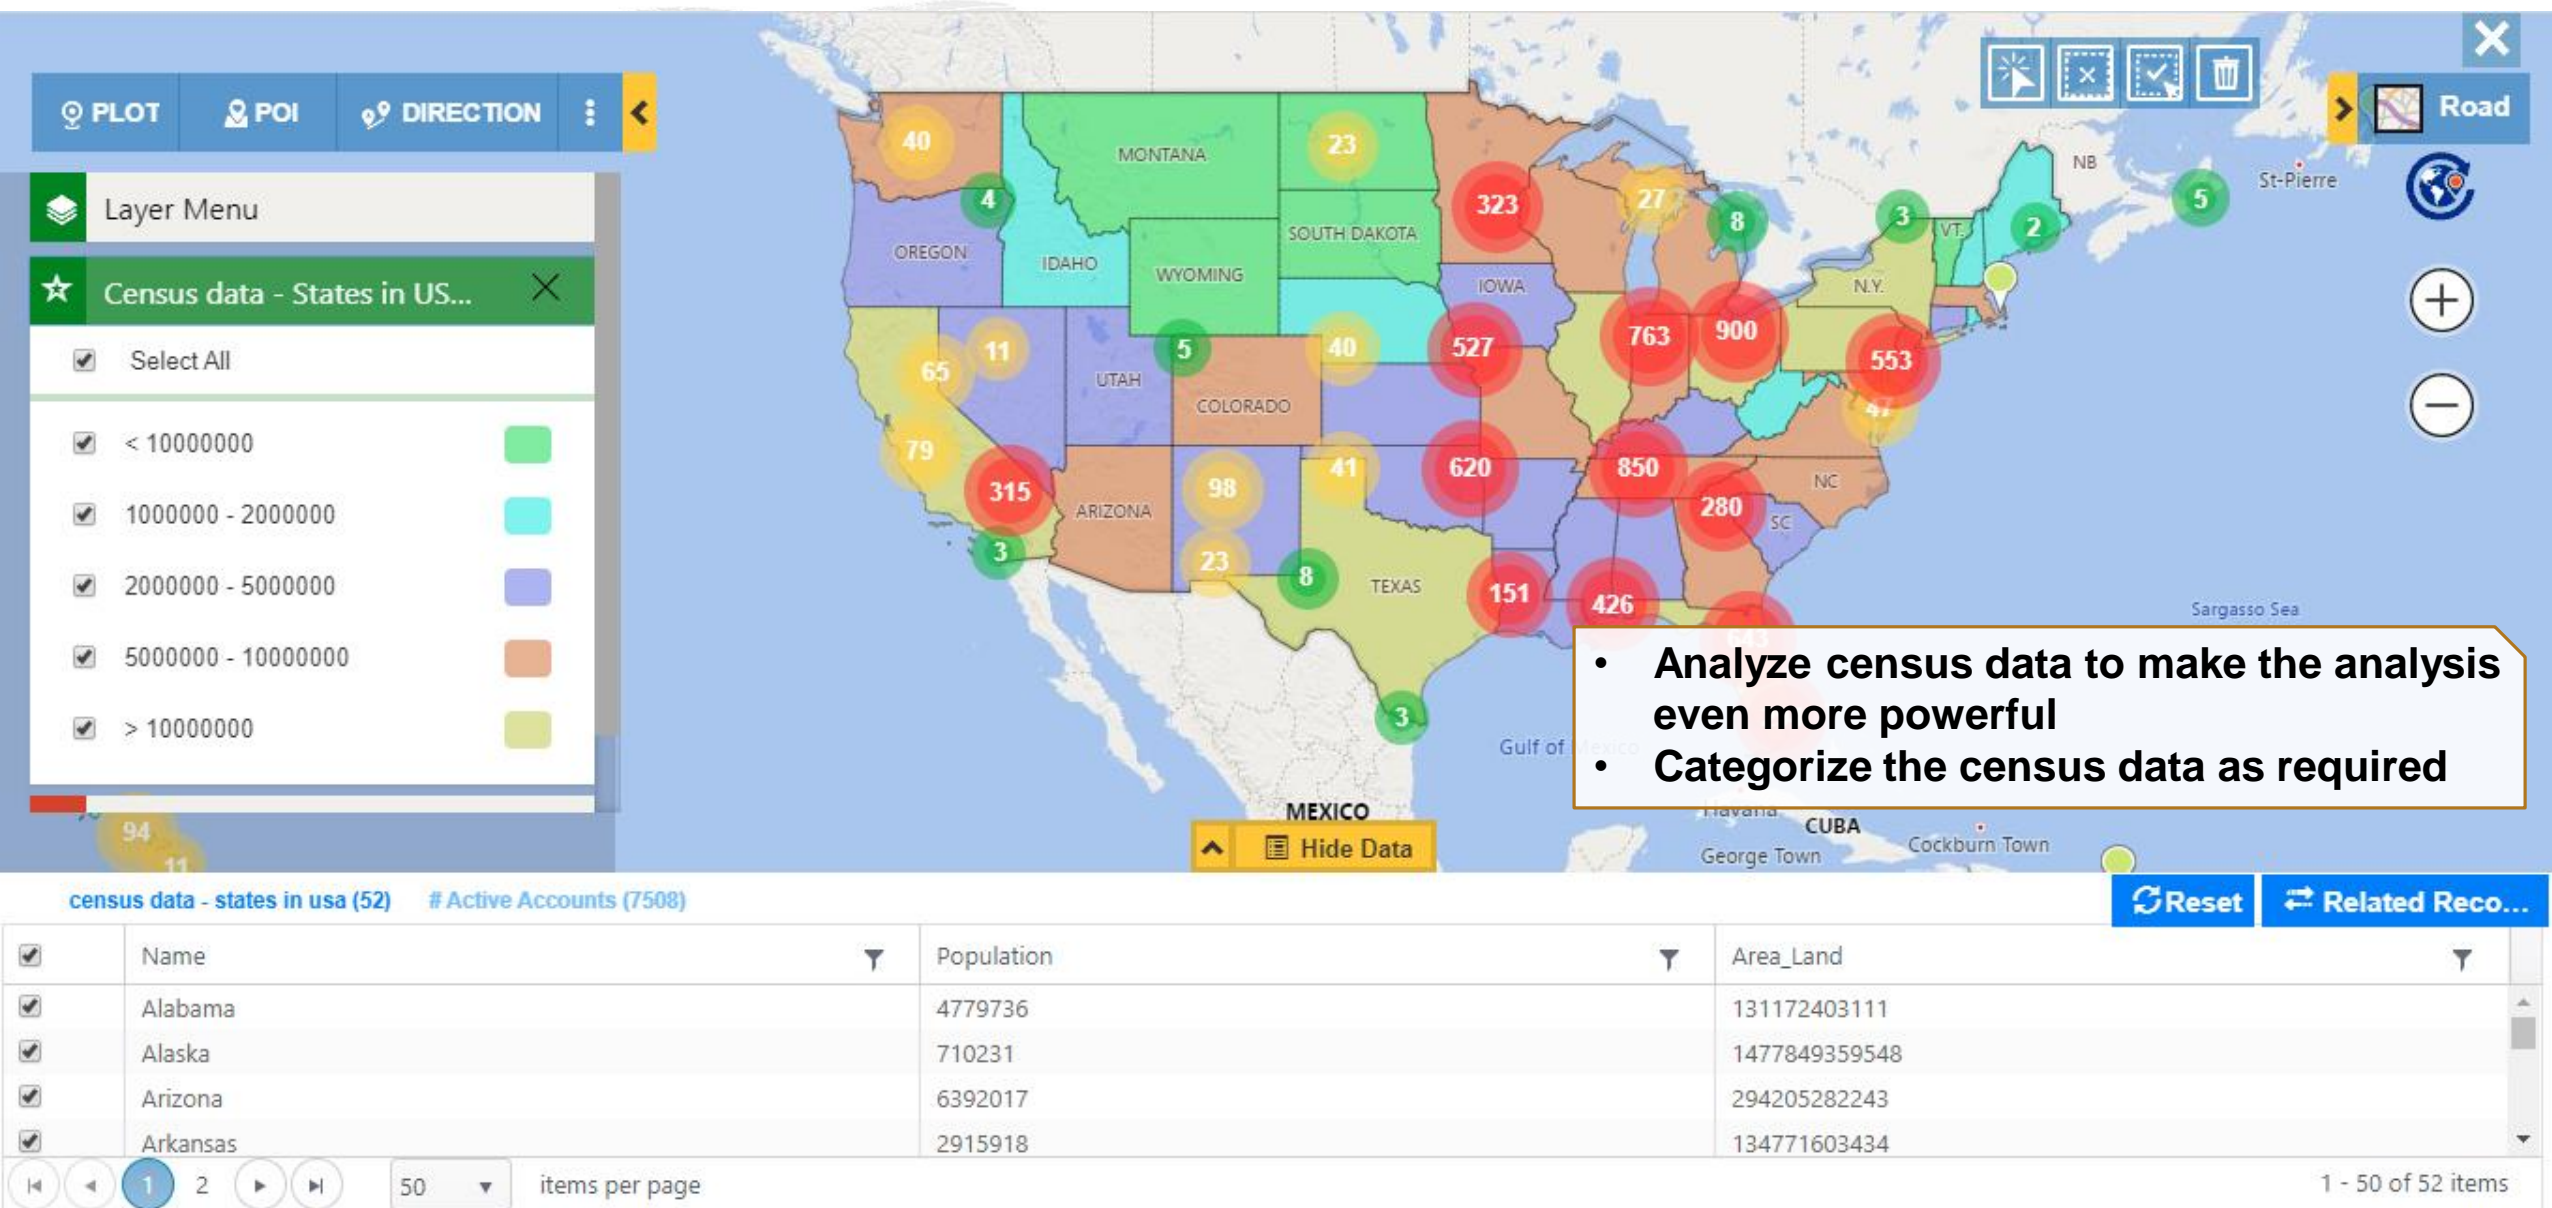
PLOT POI DIRECTION

Road

Layer Menu

Census data - States in US...

Select All

< 10000000

1000000 - 2000000

2000000 - 5000000

5000000 - 10000000

> 10000000

MONTANA SOUTH DAKOTA OREGON IDAHO WYOMING IOWA UTAH COLORADO ARIZONA TEXAS NC SC N.Y. VT. NB St-Pierre Sargasso Sea Gulf of MEXICO CUBA George Town Cockburn Town

40 4 23 323 27 8 3 2 5 65 11 5 40 527 763 900 553 79 315 98 41 620 850 280 3 23 8 151 426 3 94

• Analyze census data to make the analysis even more powerful
• Categorize the census data as required

Hide Data

census data - states in usa (52) # Active Accounts (7508)

Reset Related Reco...

| Name | Population | Area_Land |
|---|---|---|
| Alabama | 4779736 | 131172403111 |
| Alaska | 710231 | 1477849359548 |
| Arizona | 6392017 | 294205282243 |
| Arkansas | 2915918 | 134771603434 |

1 2 50 items per page 1 - 50 of 52 items